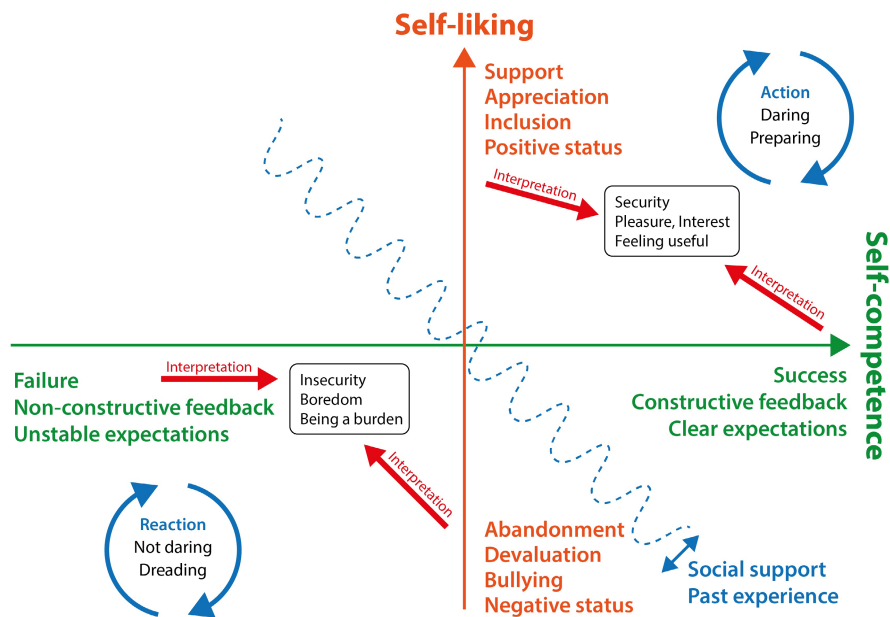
Self-liking

Support
Appreciation
Inclusion
Positive status

Action
Daring
Preparing

Interpretation

Security
Pleasure, Interest
Feeling useful

Interpretation

Self-competence

Failure
Non-constructive feedback
Unstable expectations

Interpretation

Insecurity
Boredom
Being a burden

Success
Constructive feedback
Clear expectations

Interpretation

Reaction
Not daring
Dreading

Abandonment
Devaluation
Bullying
Negative status

Social support
Past experience